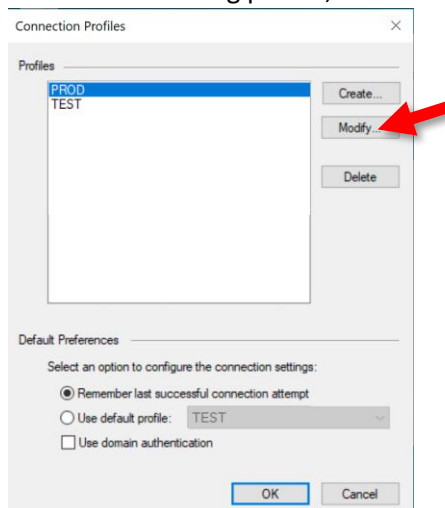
Connection Profiles

Profiles

PROD
TEST

Create...

Modify...

Delete

Default Preferences

Select an option to configure the connection settings:

Remember last successful connection attempt

Use default profile: TEST

Use domain authentication

OK

Cancel